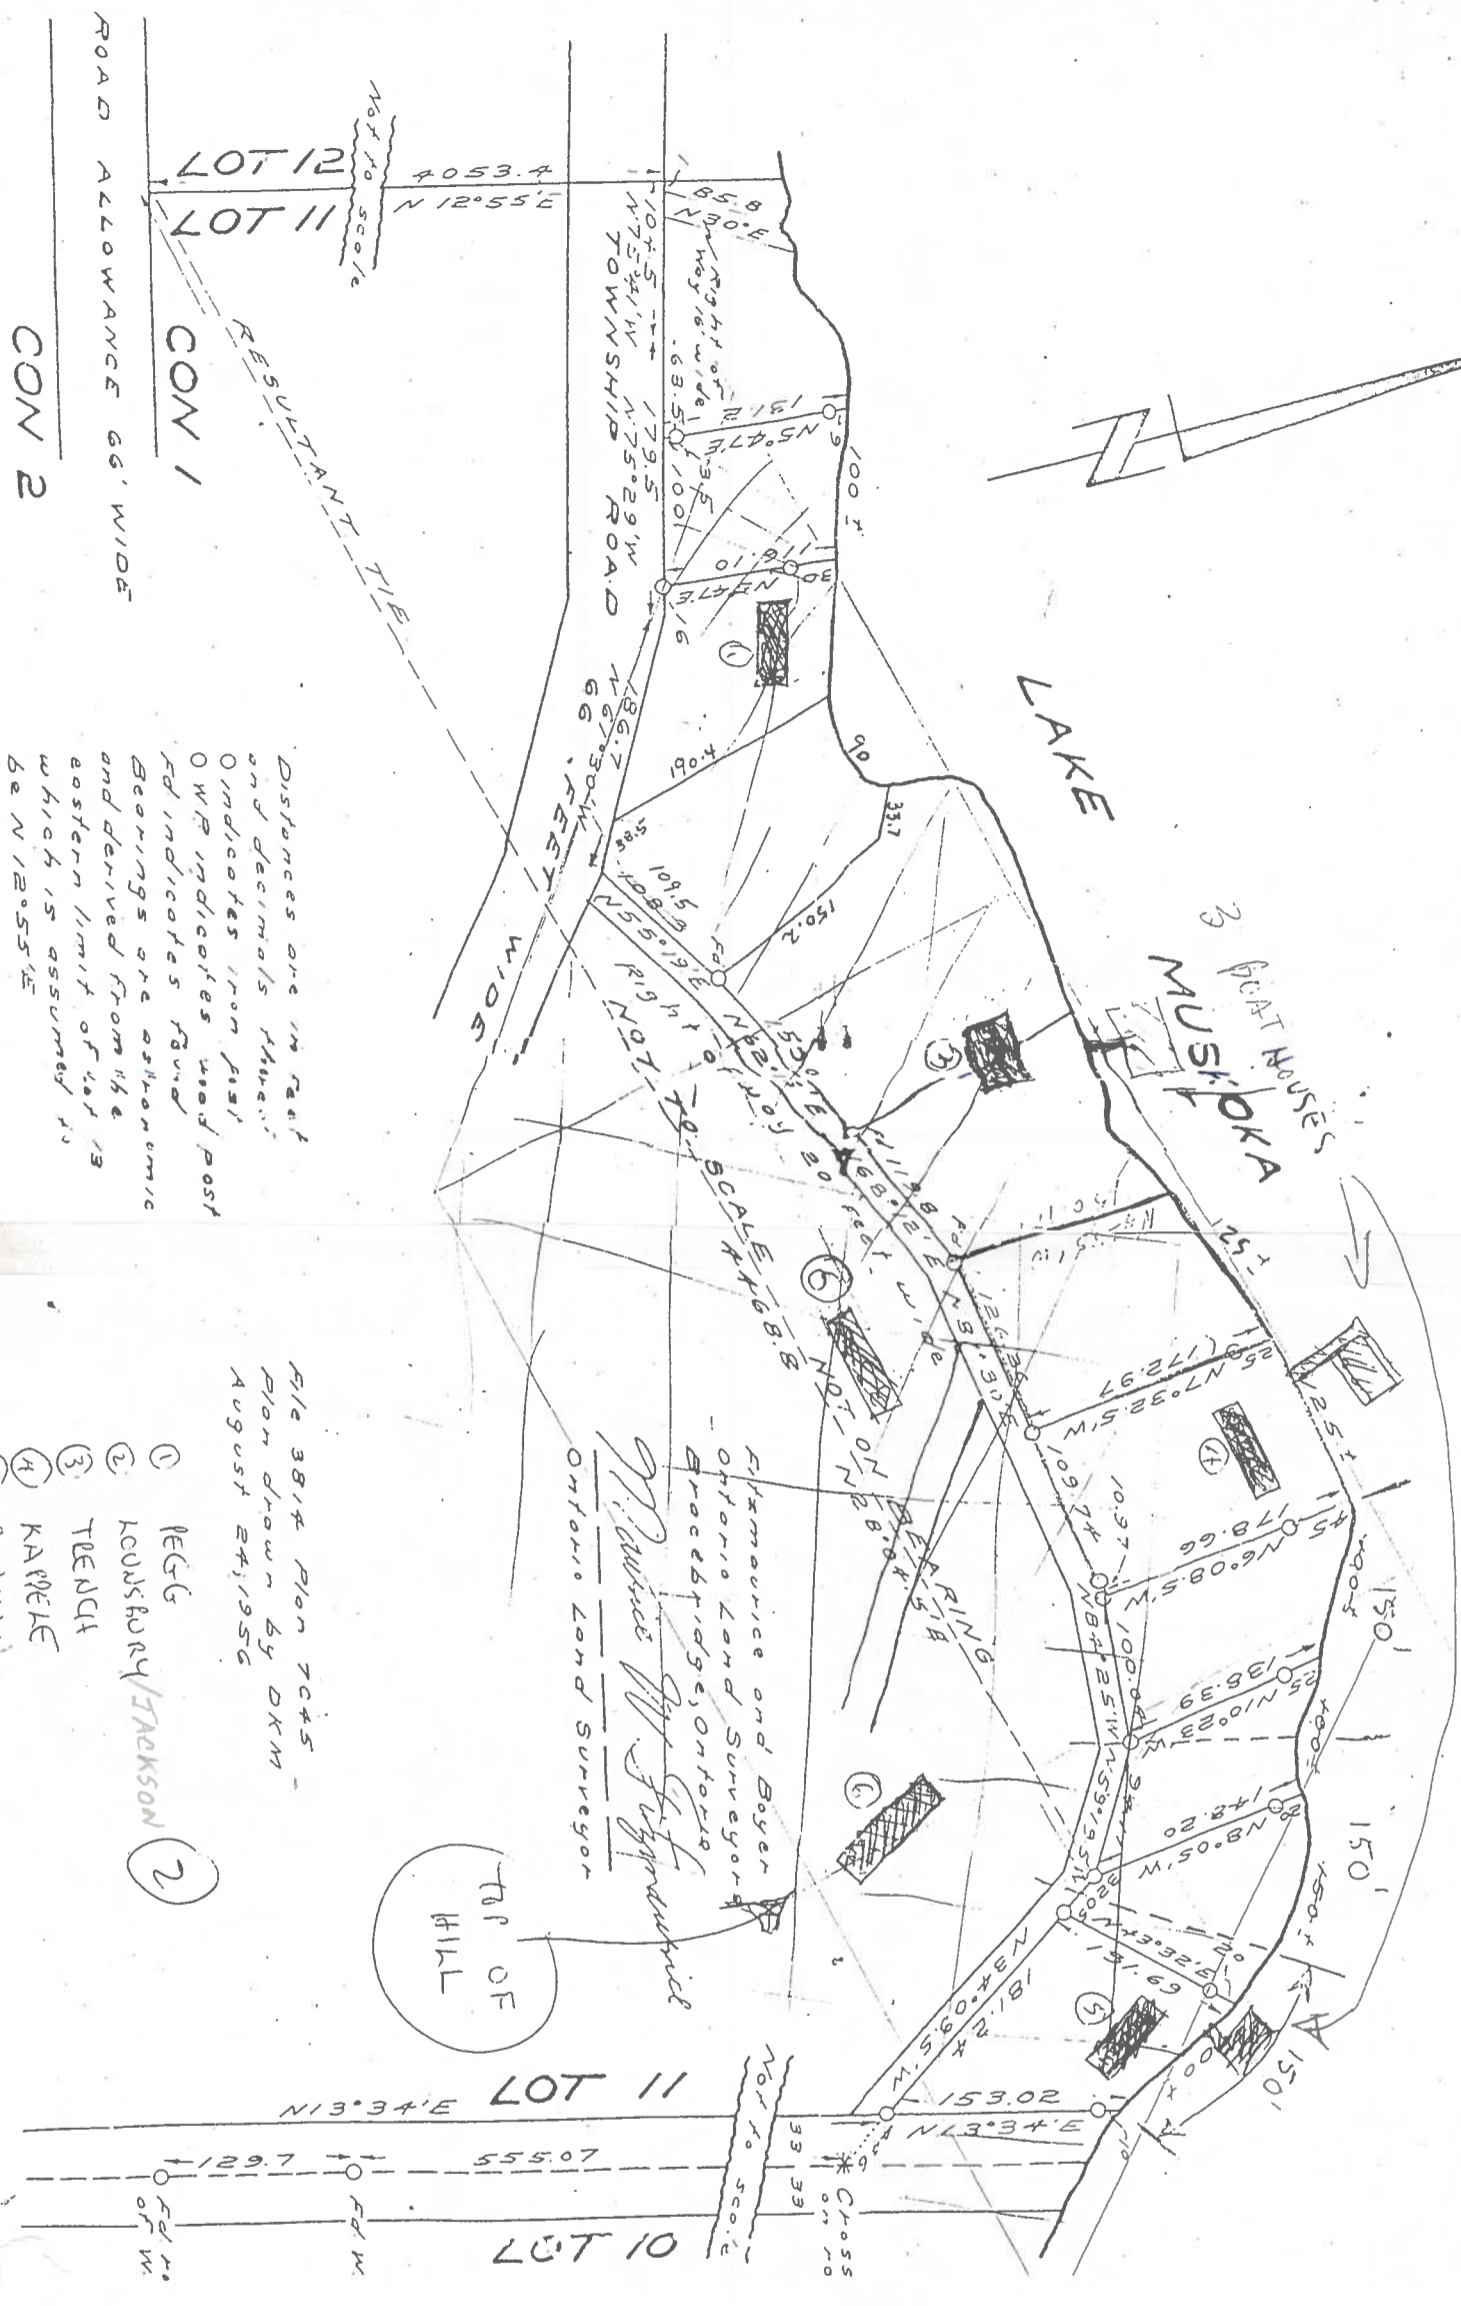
N

LAKE

MUSKOKA

3 BOAT HOUSES

LOT 12

LOT 11

Not to scale

4053.4
N 12°55'E

CON 1

CON 2

ROAD ALLOWANCE 66' WIDE

RESULTANT TIE

TOWNSHIP ROAD

66 FEET WIDE

85.8
N30°E

Right of Way 16' wide

107.5
N75°41'W

179.5
N75°29'W

63.5
100
3.5
131.2
N54°47'E
100±
116.01
N54°7'E
30
16
181.7
N67°30'W
190.4
90
33.7
38.5
109.5
108.3
N55°19'E
150.2
Fd
N62°59'E
Right of Way 20 feet wide
111.8
N68°12'E
N81°30'E
126.3
25±
25±
N7°32.5'W
172.97
109.74
109.7
N6°08.5'W
178.66
N84°25'W
100
25
N10°23'W
138.39
N89°55'W
148.20
N8°05'W
N43°32.5'W
131.69
N34°09.5'W
187.24
2.5±
150'
150'
150'
100±
150±
100±

NOT TO SCALE

NOT ON BEARING

Distances are in feet and decimals thereof
O indicates iron post
O WP indicates wood post
Fd indicates found
Bearings are astronomic and derived from the eastern limit of lot 13 which is assumed to be N12°55'E

Fitzmaurice and Boyer
Ontario Land Surveyors
Bracebridge, Ontario
M. Fitzmaurice
Ontario Land Surveyor

File 3814 Plan 7C45
Plan drawn by DKM
August 24, 1956

① PEGG
② LOUNSBURY/JACKSON ②
③ TRENCH
④ KAPPELE

TOP OF HILL

LOT 11
N13°34'E
153.02
N13°34'E
Not to scale
33
33
555.07
129.7
Cross
Fd W.
Fd
LOT 10